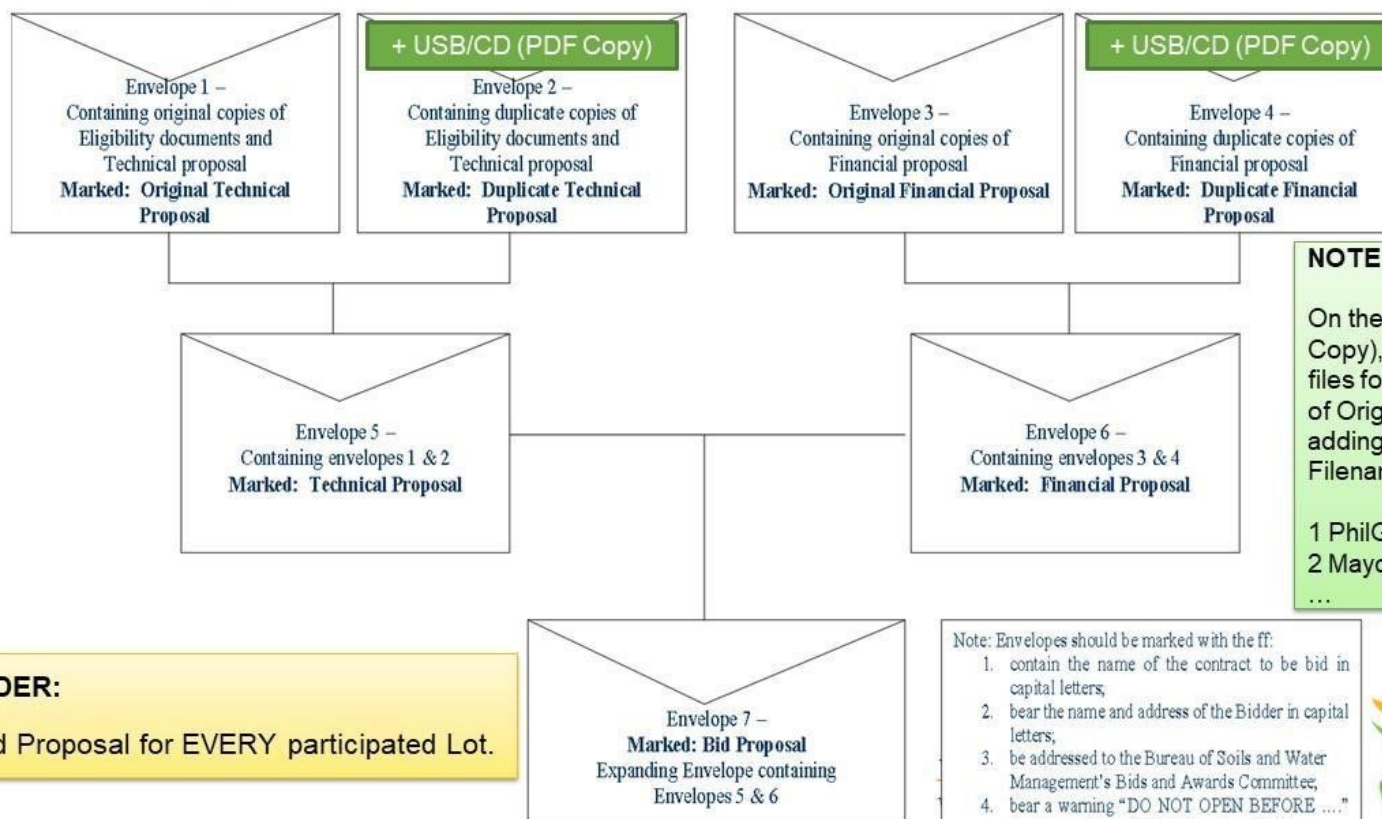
Envelope 1 –
Containing original copies of Eligibility documents and Technical proposal
**Marked: Original Technical Proposal**

+ USB/CD (PDF Copy)

Envelope 2 –
Containing duplicate copies of Eligibility documents and Technical proposal
**Marked: Duplicate Technical Proposal**

Envelope 3 –
Containing original copies of Financial proposal
**Marked: Original Financial Proposal**

+ USB/CD (PDF Copy)

Envelope 4 –
Containing duplicate copies of Financial proposal
**Marked: Duplicate Financial Proposal**

NOTE

On the
Copy),
files fo
of Orig
adding
Filenar

1 PhilG
2 Mayo
...

Envelope 5 –
Containing envelopes 1 & 2
**Marked: Technical Proposal**

Envelope 6 –
Containing envelopes 3 & 4
**Marked: Financial Proposal**

DER:

d Proposal for EVERY participated Lot.

Envelope 7 –
**Marked: Bid Proposal**
Expanding Envelope containing Envelopes 5 & 6

Note: Envelopes should be marked with the ff:
1. contain the name of the contract to be bid in capital letters;
2. bear the name and address of the Bidder in capital letters;
3. be addressed to the Bureau of Soils and Water Management's Bids and Awards Committee;
4. bear a warning "DO NOT OPEN BEFORE ...."